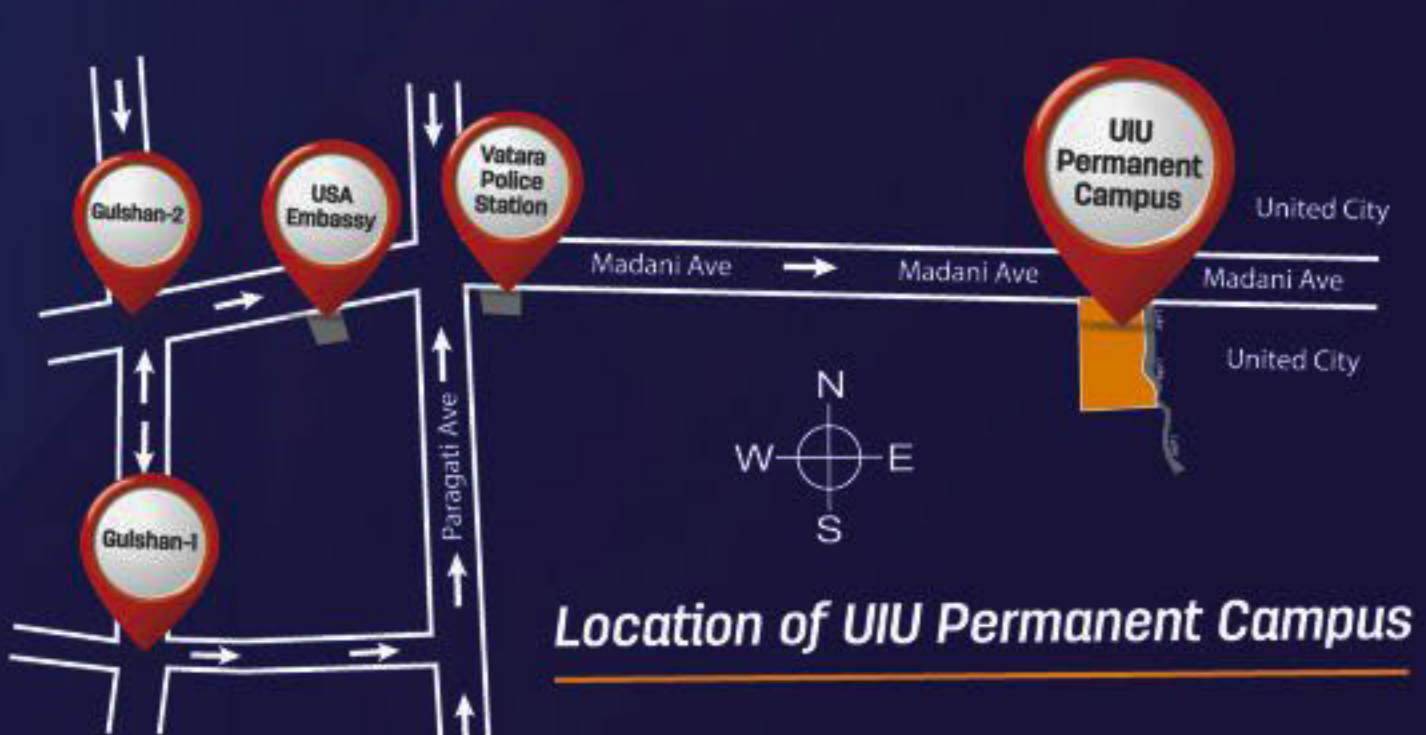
Gulshan-2

USA Embassy

Vatara Police Station

UIU Permanent Campus

United City

Madani Ave

Madani Ave

Madani Ave

United City

Paragati Ave

N

W

E

S

Gulshan-1

Location of UIU Permanent Campus